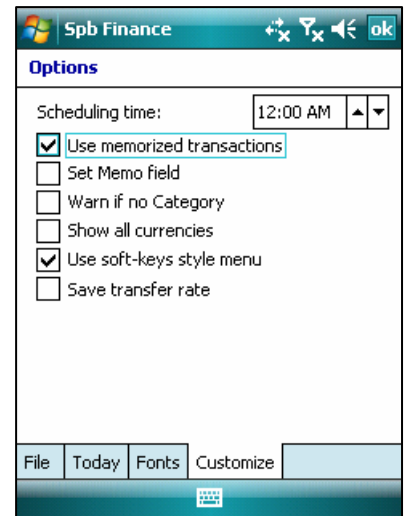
Spb Finance
ok

Options

Scheduling time: 12:00 AM

Use memorized transactions
Set Memo field
Warn if no Category
Show all currencies
Use soft-keys style menu
Save transfer rate

File | Today | Fonts | Customize